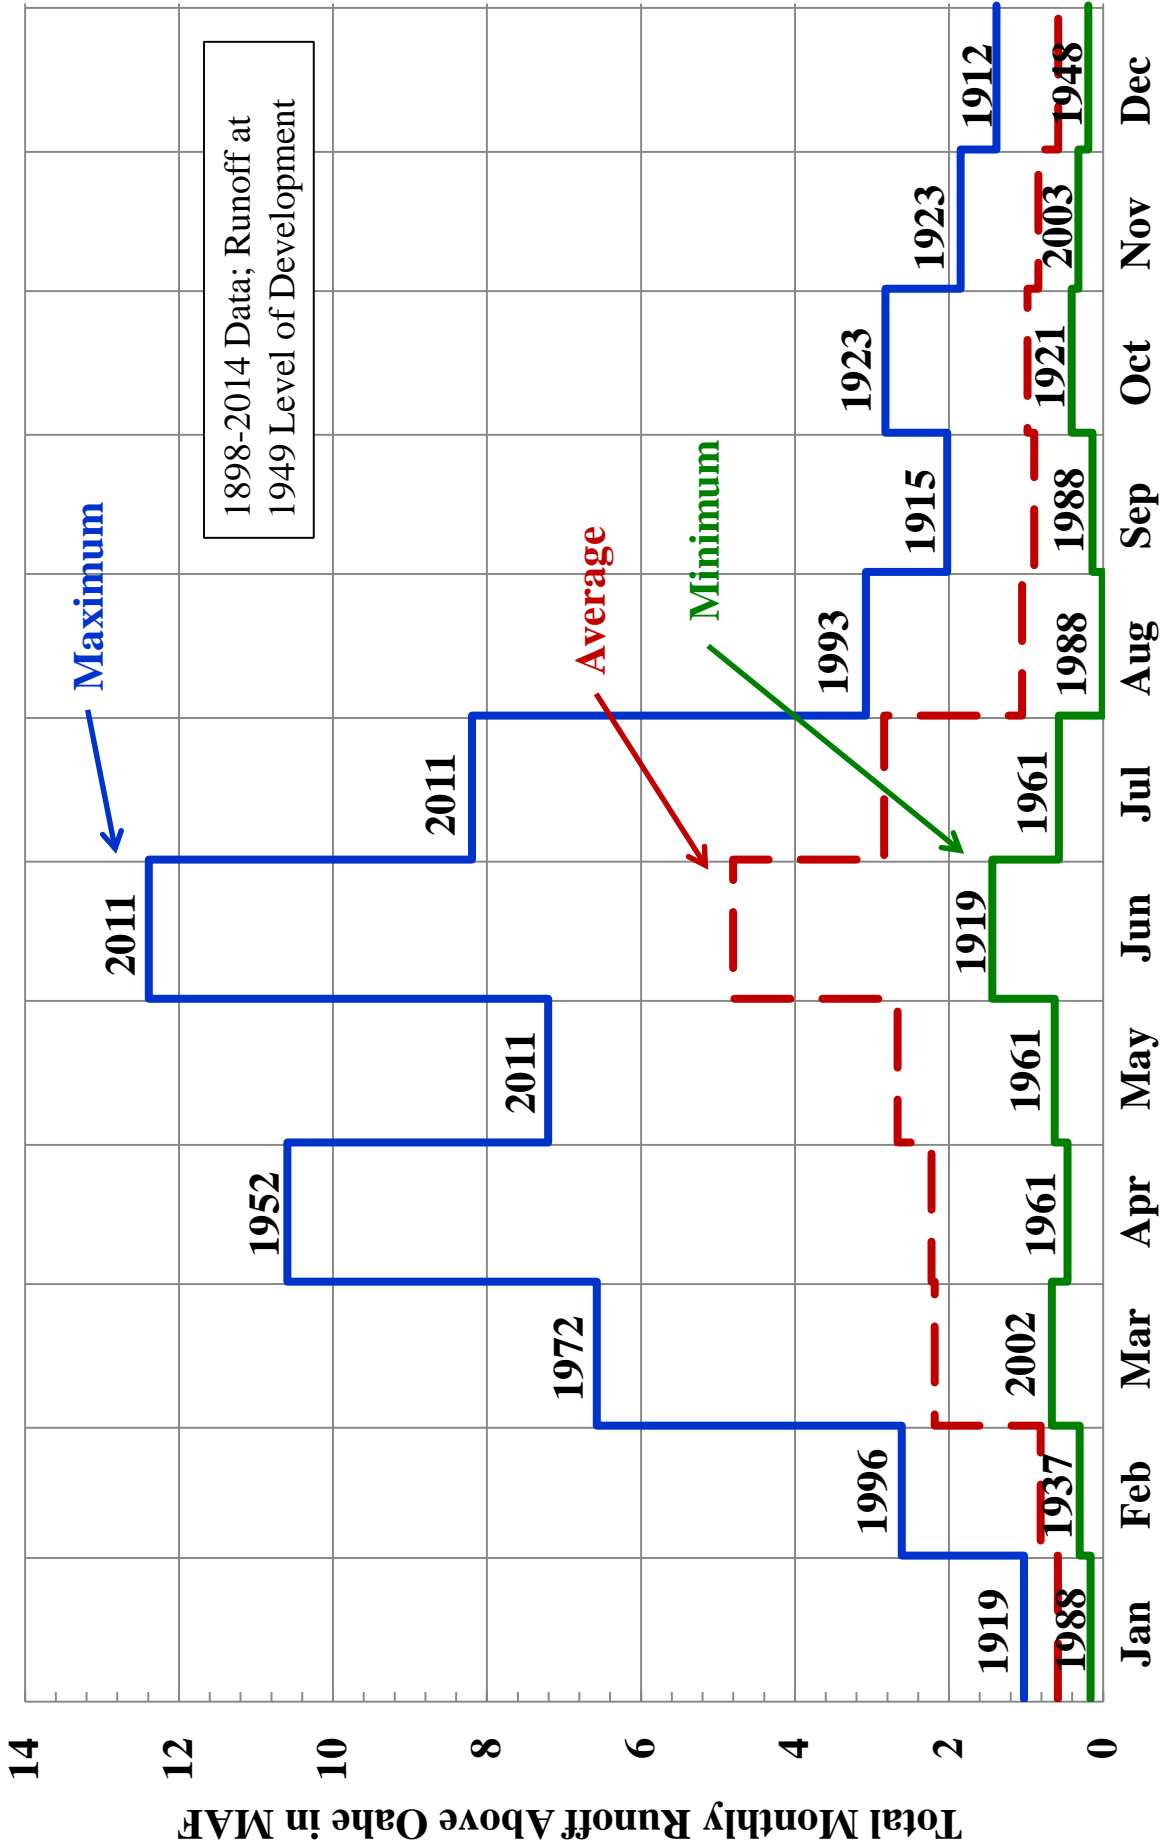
1898-2014 Data; Runoff at 1949 Level of Development

Maximum

Average

Minimum

Total Monthly Runoff Above Oahe in MAF

14
12
10
8
6
4
2
0

Jan
Feb
Mar
Apr
May
Jun
Jul
Aug
Sep
Oct
Nov
Dec

1919
1996
1972
1952
2011
2011
2011
1993
1915
1923
1923
1912

1988
1937
2002
1961
1961
1919
1961
1988
1988
1921
2003
1948